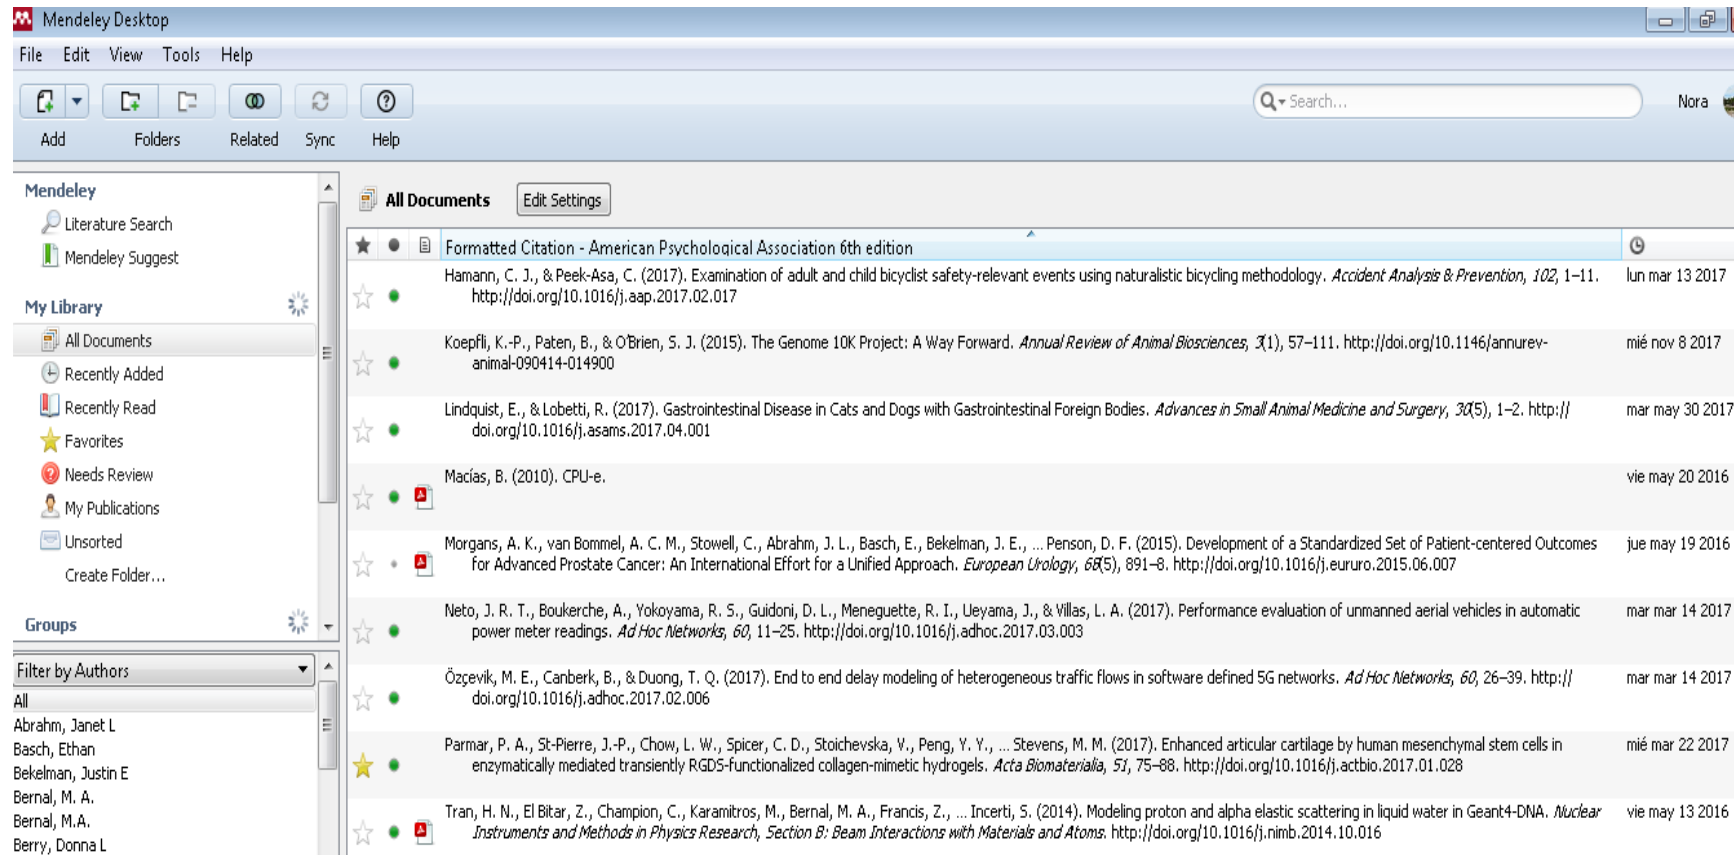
Mendeley Desktop

File Edit View Tools Help

Add Folders Related Sync Help

Search...

Nora

Mendeley
Literature Search
Mendeley Suggest

My Library
All Documents
Recently Added
Recently Read
Favorites
Needs Review
My Publications
Unsorted
Create Folder...

Groups

Filter by Authors
All
Abrahm, Janet L
Basch, Ethan
Bekelman, Justin E
Bernal, M. A.
Bernal, M.A.
Berry, Donna L

All Documents Edit Settings

Formatted Citation - American Psychological Association 6th edition

Hamann, C. J., & Peek-Asa, C. (2017). Examination of adult and child bicyclist safety-relevant events using naturalistic bicycling methodology. *Accident Analysis & Prevention*, *102*, 1–11. http://doi.org/10.1016/j.aap.2017.02.017 | lun mar 13 2017

Koepfli, K.-P., Paten, B., & O'Brien, S. J. (2015). The Genome 10K Project: A Way Forward. *Annual Review of Animal Biosciences*, *3*(1), 57–111. http://doi.org/10.1146/annurev-animal-090414-014900 | mié nov 8 2017

Lindquist, E., & Lobetti, R. (2017). Gastrointestinal Disease in Cats and Dogs with Gastrointestinal Foreign Bodies. *Advances in Small Animal Medicine and Surgery*, *30*(5), 1–2. http://doi.org/10.1016/j.asams.2017.04.001 | mar may 30 2017

Macías, B. (2010). CPU-e. | vie may 20 2016

Morgans, A. K., van Bommel, A. C. M., Stowell, C., Abrahm, J. L., Basch, E., Bekelman, J. E., ... Penson, D. F. (2015). Development of a Standardized Set of Patient-centered Outcomes for Advanced Prostate Cancer: An International Effort for a Unified Approach. *European Urology*, *68*(5), 891–8. http://doi.org/10.1016/j.eururo.2015.06.007 | jue may 19 2016

Neto, J. R. T., Boukerche, A., Yokoyama, R. S., Guidoni, D. L., Meneguette, R. I., Ueyama, J., & Villas, L. A. (2017). Performance evaluation of unmanned aerial vehicles in automatic power meter readings. *Ad Hoc Networks*, *60*, 11–25. http://doi.org/10.1016/j.adhoc.2017.03.003 | mar mar 14 2017

Özçevik, M. E., Canberk, B., & Duong, T. Q. (2017). End to end delay modeling of heterogeneous traffic flows in software defined 5G networks. *Ad Hoc Networks*, *60*, 26–39. http://doi.org/10.1016/j.adhoc.2017.02.006 | mar mar 14 2017

Parmar, P. A., St-Pierre, J.-P., Chow, L. W., Spicer, C. D., Stoichevska, V., Peng, Y. Y., ... Stevens, M. M. (2017). Enhanced articular cartilage by human mesenchymal stem cells in enzymatically mediated transiently RGDS-functionalized collagen-mimetic hydrogels. *Acta Biomaterialia*, *51*, 75–88. http://doi.org/10.1016/j.actbio.2017.01.028 | mié mar 22 2017

Tran, H. N., El Bitar, Z., Champion, C., Karamitros, M., Bernal, M. A., Francis, Z., ... Incerti, S. (2014). Modeling proton and alpha elastic scattering in liquid water in Geant4-DNA. *Nuclear Instruments and Methods in Physics Research, Section B: Beam Interactions with Materials and Atoms*. http://doi.org/10.1016/j.nimb.2014.10.016 | vie may 13 2016